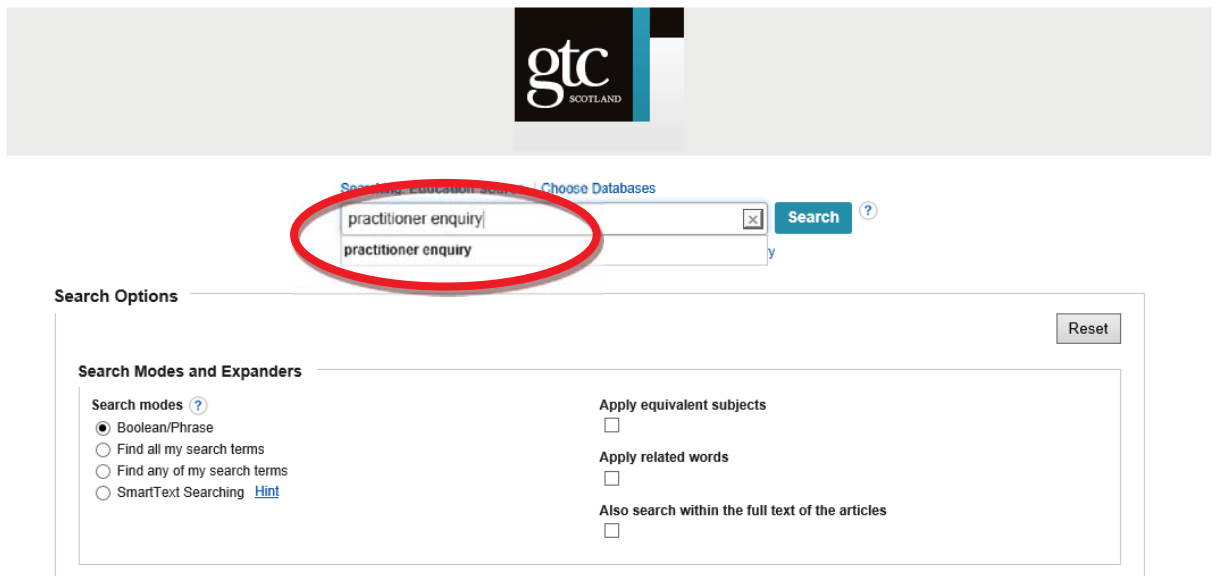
gtc
SCOTLAND

Searching: Education Source | Choose Databases

practitioner enquiry

practitioner enquiry

Search ?

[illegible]y

Search Options

Reset

Search Modes and Expanders

Search modes ?

Boolean/Phrase

Find all my search terms

Find any of my search terms

SmartText Searching Hint

Apply equivalent subjects

Apply related words

Also search within the full text of the articles